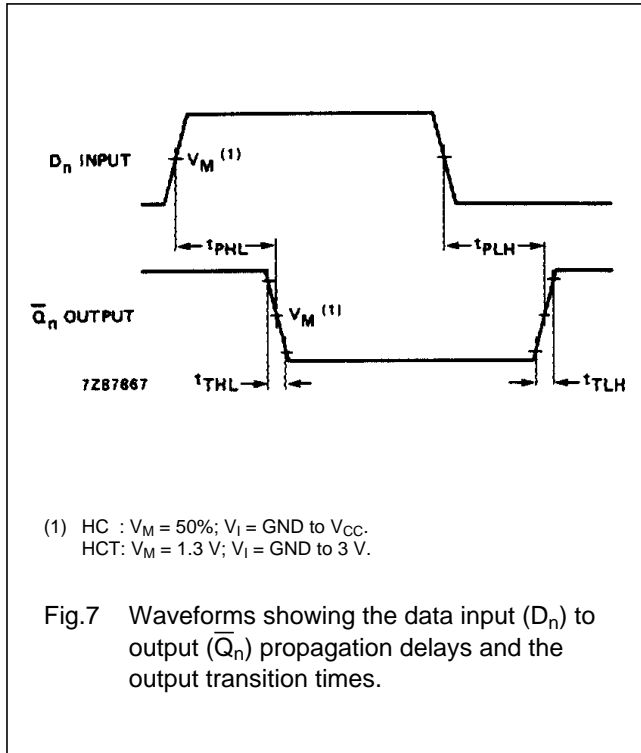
$D_n$ INPUT

$V_M$ $^{(1)}$

$t_{PHL}$

$t_{PLH}$

$\overline{Q}_n$ OUTPUT

$V_M$ $^{(1)}$

7Z87667

$t_{THL}$

$t_{TLH}$

(1) HC : $V_M$ = 50%; $V_I$ = GND to $V_{CC}$.
HCT: $V_M$ = 1.3 V; $V_I$ = GND to 3 V.

Fig.7 Waveforms showing the data input ($D_n$) to output ($\overline{Q}_n$) propagation delays and the output transition times.